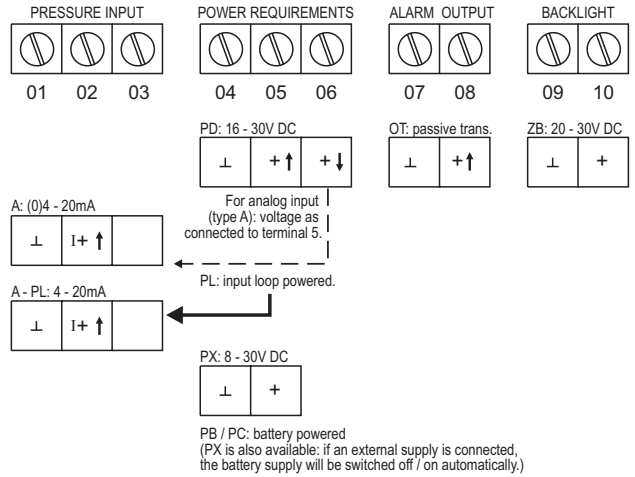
PRESSURE INPUT

01 02 03

POWER REQUIREMENTS

04 05 06

ALARM OUTPUT

07 08

BACKLIGHT

09 10

PD: 16 - 30V DC

| ⊥ | +↑ | +↓ |
|---|---|---|

OT: passive trans.

| ⊥ | +↑ |
|---|---|

ZB: 20 - 30V DC

| ⊥ | + |
|---|---|

For analog input (type A): voltage as connected to terminal 5.

A: (0)4 - 20mA

| ⊥ | I+ ↑ | |
|---|---|---|

PL: input loop powered.

A - PL: 4 - 20mA

| ⊥ | I+ ↑ | |
|---|---|---|

PX: 8 - 30V DC

| ⊥ | + |
|---|---|

PB / PC: battery powered
(PX is also available: if an external supply is connected, the battery supply will be switched off / on automatically.)